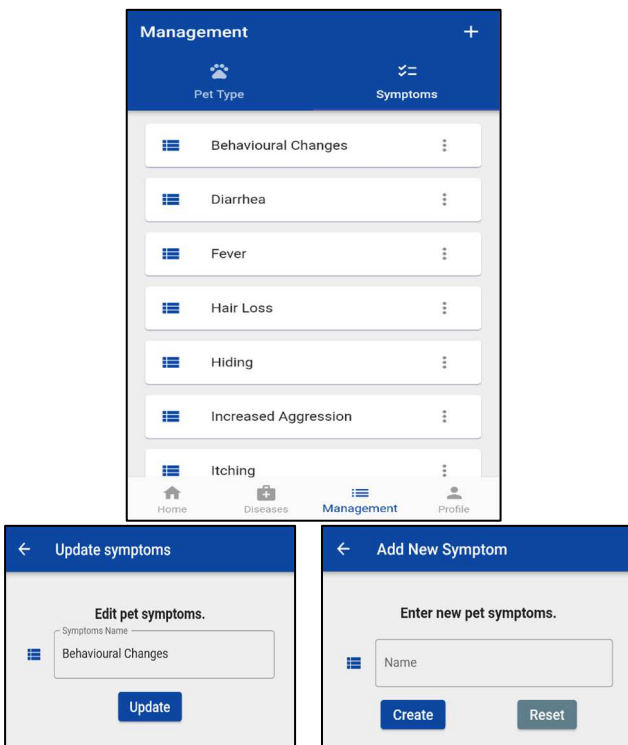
Management +

Pet Type
Symptoms

Behavioural Changes

Diarrhea

Fever

Hair Loss

Hiding

Increased Aggression

Itching

Home
Diseases
Management
Profile

← Update symptoms

Edit pet symptoms.

Symptoms Name
Behavioural Changes

Update

← Add New Symptom

Enter new pet symptoms.

Name

Create
Reset